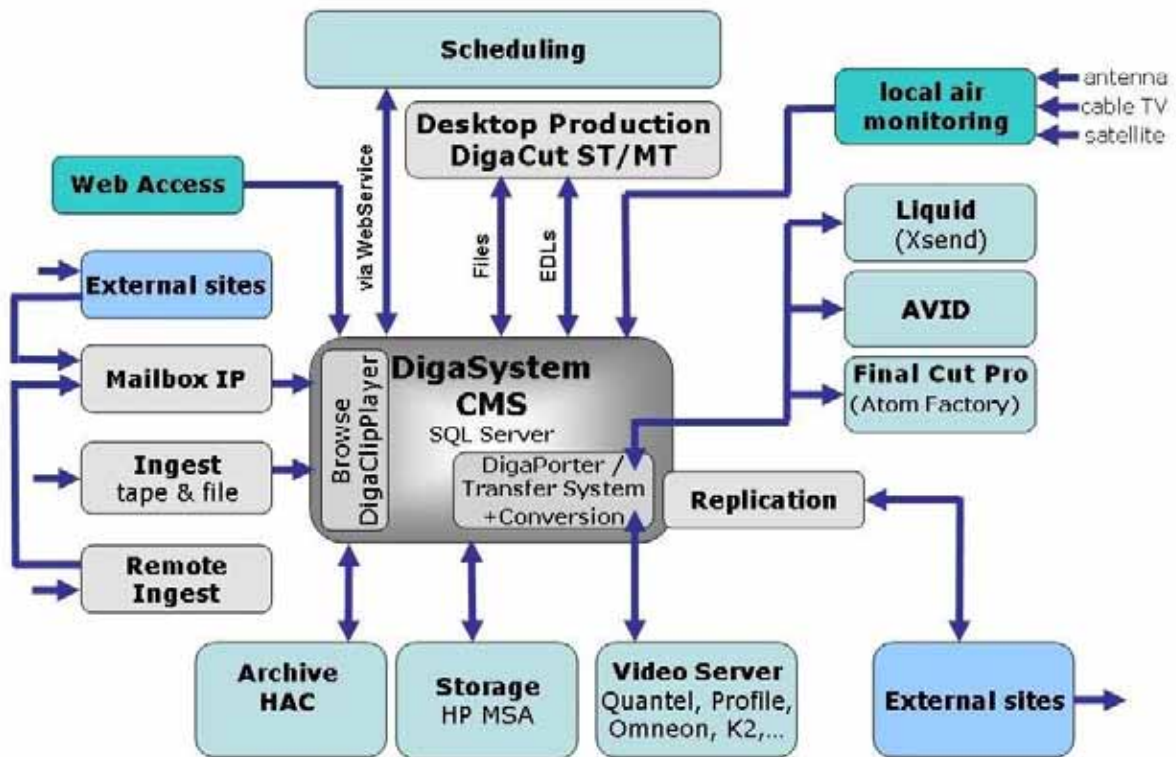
Scheduling

local air monitoring

antenna
cable TV
satellite

Desktop Production
DigaCut ST/MT

Web Access

via WebService

Files

EDLs

Liquid
(Xsend)

External sites

AVID

Mailbox IP

DigaSystem
CMS
SQL Server

Browse
DigaClipPlayer

Final Cut Pro
(Atom Factory)

Ingest
tape & file

DigaPorter /
Transfer System
+Conversion

Replication

Remote
Ingest

Archive
HAC

Storage
HP MSA

Video Server
Quantel, Profile, Omneon, K2,...

External sites